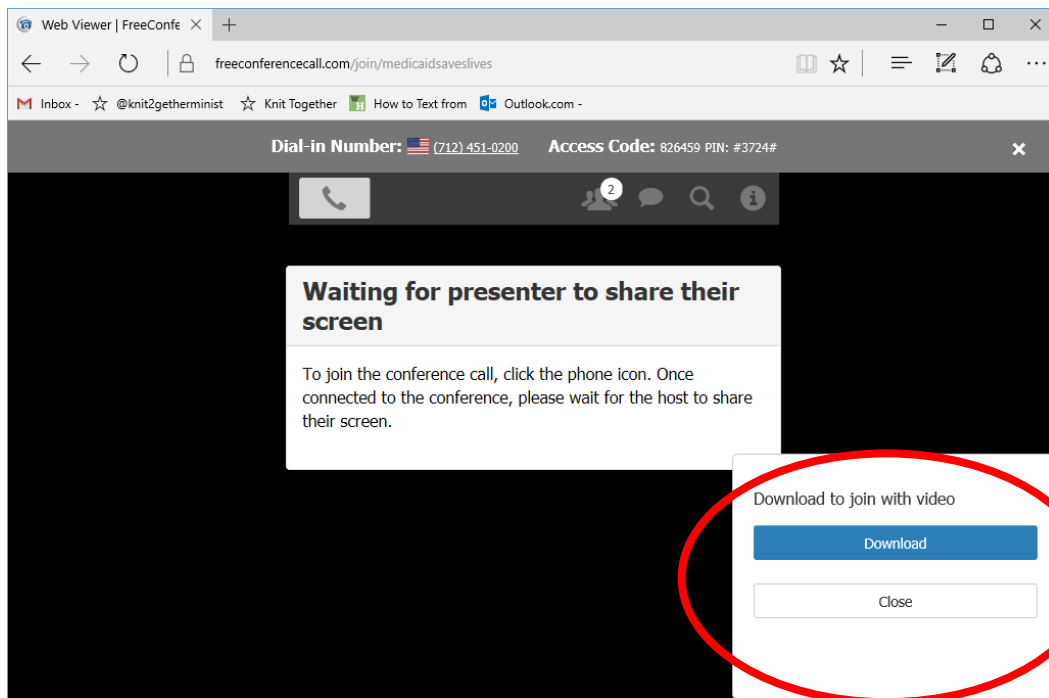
Web Viewer | FreeConfe ×  +

freeconferencecall.com/join/medicaidsaveslives

Inbox -  @knit2getherminist  Knit Together  How to Text from  Outlook.com -

Dial-in Number: (712) 451-0200  Access Code: 826459 PIN: #3724#  ×

2

Waiting for presenter to share their screen

To join the conference call, click the phone icon. Once connected to the conference, please wait for the host to share their screen.

Download to join with video

Download

Close